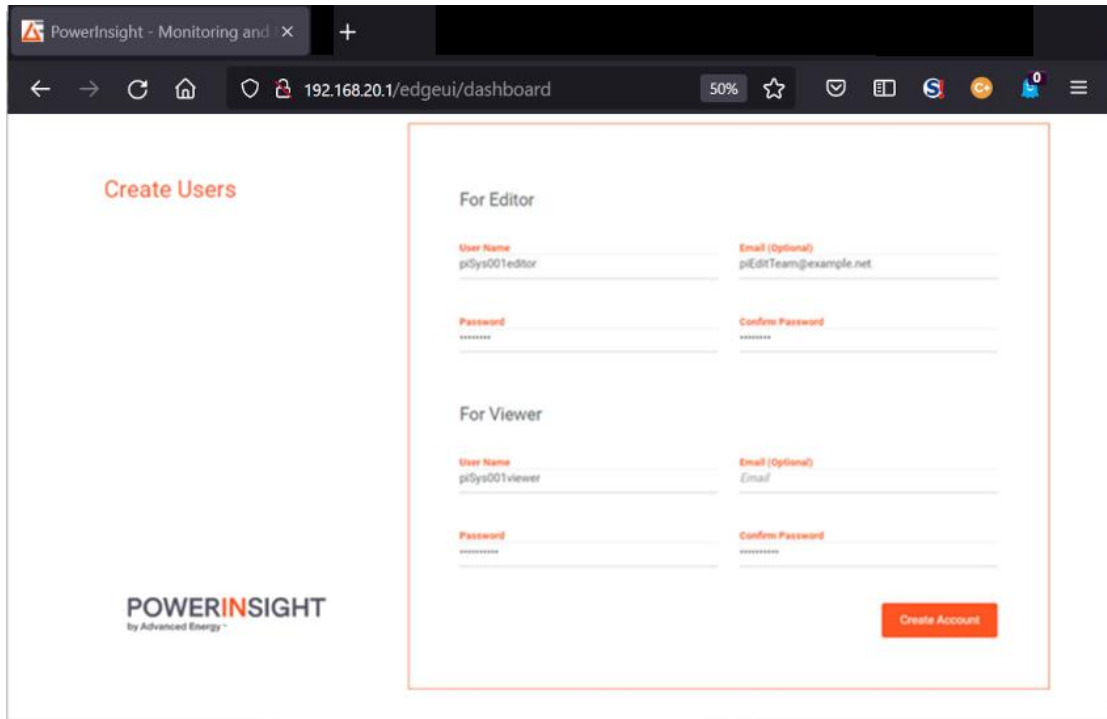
PowerInsight - Monitoring and ×

+

192.168.20.1/edgeui/dashboard

50%

0

Create Users

For Editor

User Name
piSys001editor

Email (Optional)
piEditTeam@example.net

Password
••••••••

Confirm Password
••••••••

For Viewer

User Name
piSys001viewer

Email (Optional)
Email

Password
••••••••••

Confirm Password
••••••••••

Create Account

POWERINSIGHT
by Advanced Energy